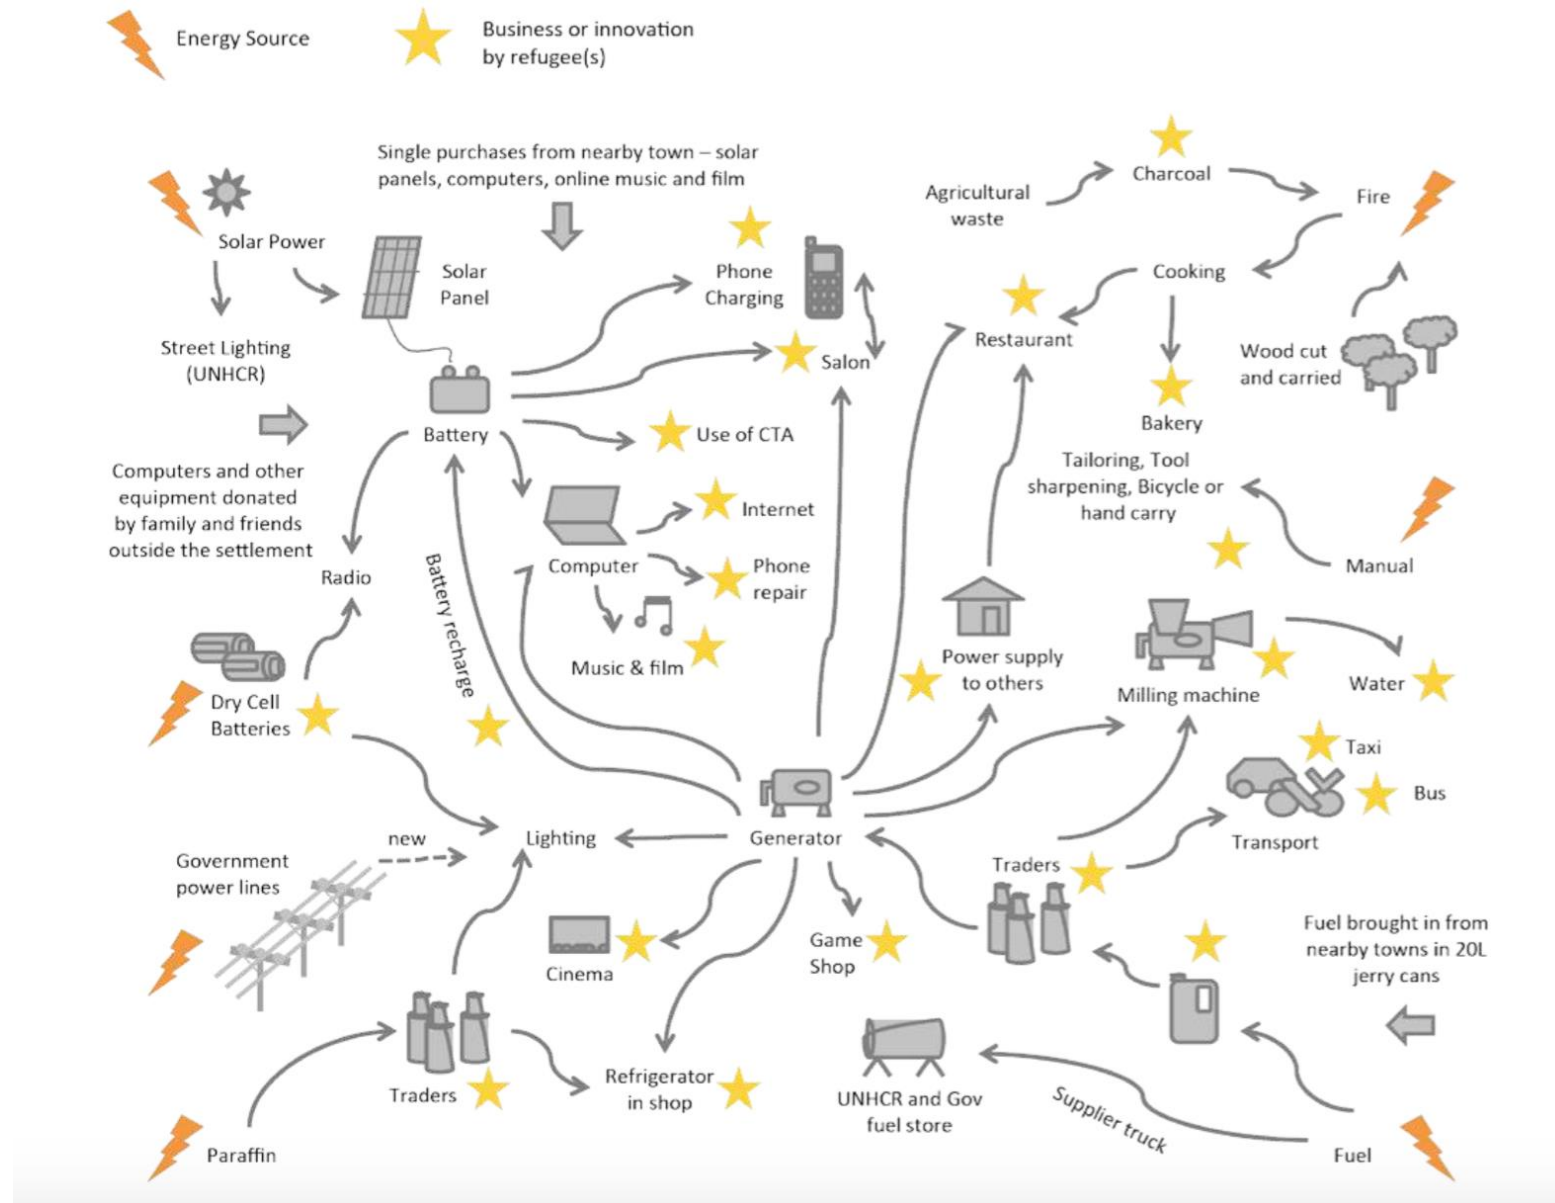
Energy Source

Business or innovation by refugee(s)

Single purchases from nearby town – solar panels, computers, online music and film

Solar Power

Solar Panel

Street Lighting (UNHCR)

Computers and other equipment donated by family and friends outside the settlement

Battery

Radio

Battery recharge

Dry Cell Batteries

Phone Charging

Salon

Use of CTA

Computer

Internet

Phone repair

Music & film

Agricultural waste

Charcoal

Fire

Cooking

Restaurant

Bakery

Wood cut and carried

Tailoring, Tool sharpening, Bicycle or hand carry

Manual

Power supply to others

Milling machine

Water

Taxi

Bus

Transport

Government power lines

new

Lighting

Generator

Cinema

Game Shop

Traders

Traders

Refrigerator in shop

UNHCR and Gov fuel store

Supplier truck

Fuel brought in from nearby towns in 20L jerry cans

Paraffin

Fuel